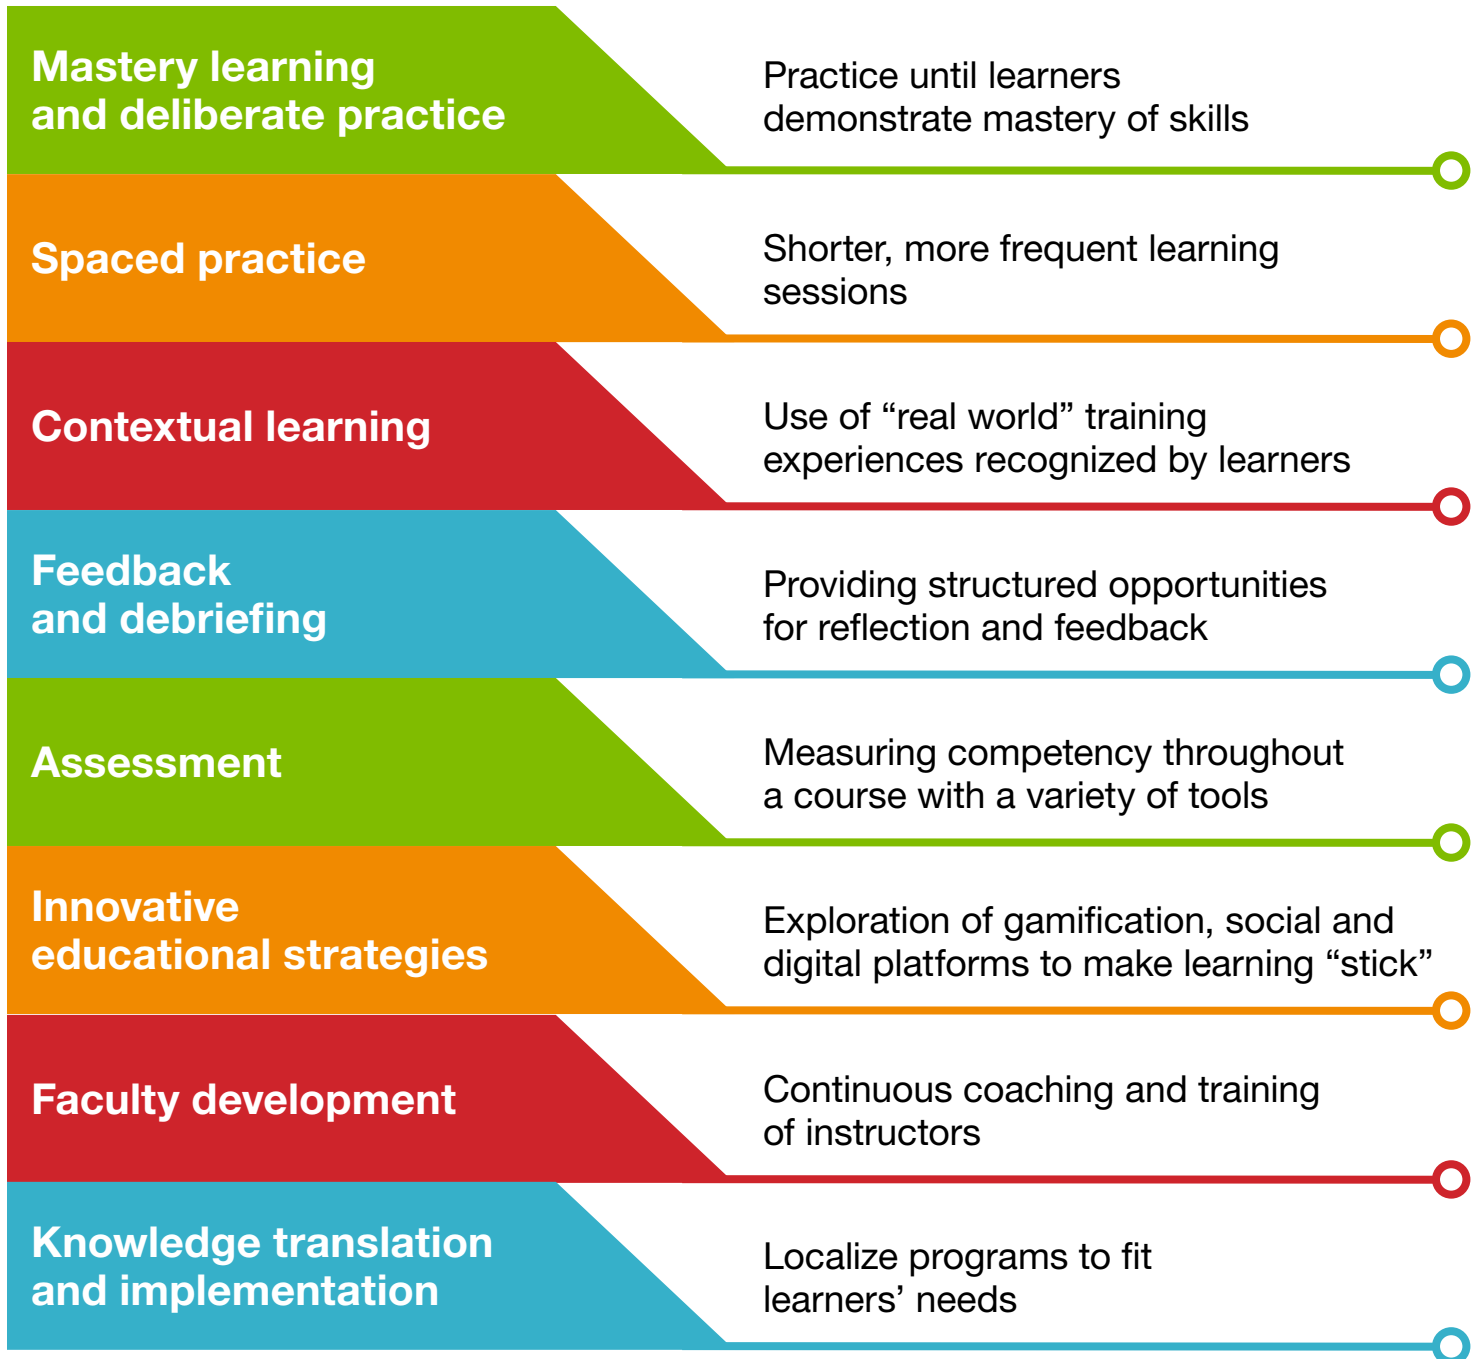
Mastery learning and deliberate practice

Practice until learners demonstrate mastery of skills

Spaced practice

Shorter, more frequent learning sessions

Contextual learning

Use of “real world” training experiences recognized by learners

Feedback and debriefing

Providing structured opportunities for reflection and feedback

Assessment

Measuring competency throughout a course with a variety of tools

Innovative educational strategies

Exploration of gamification, social and digital platforms to make learning “stick”

Faculty development

Continuous coaching and training of instructors

Knowledge translation and implementation

Localize programs to fit learners’ needs